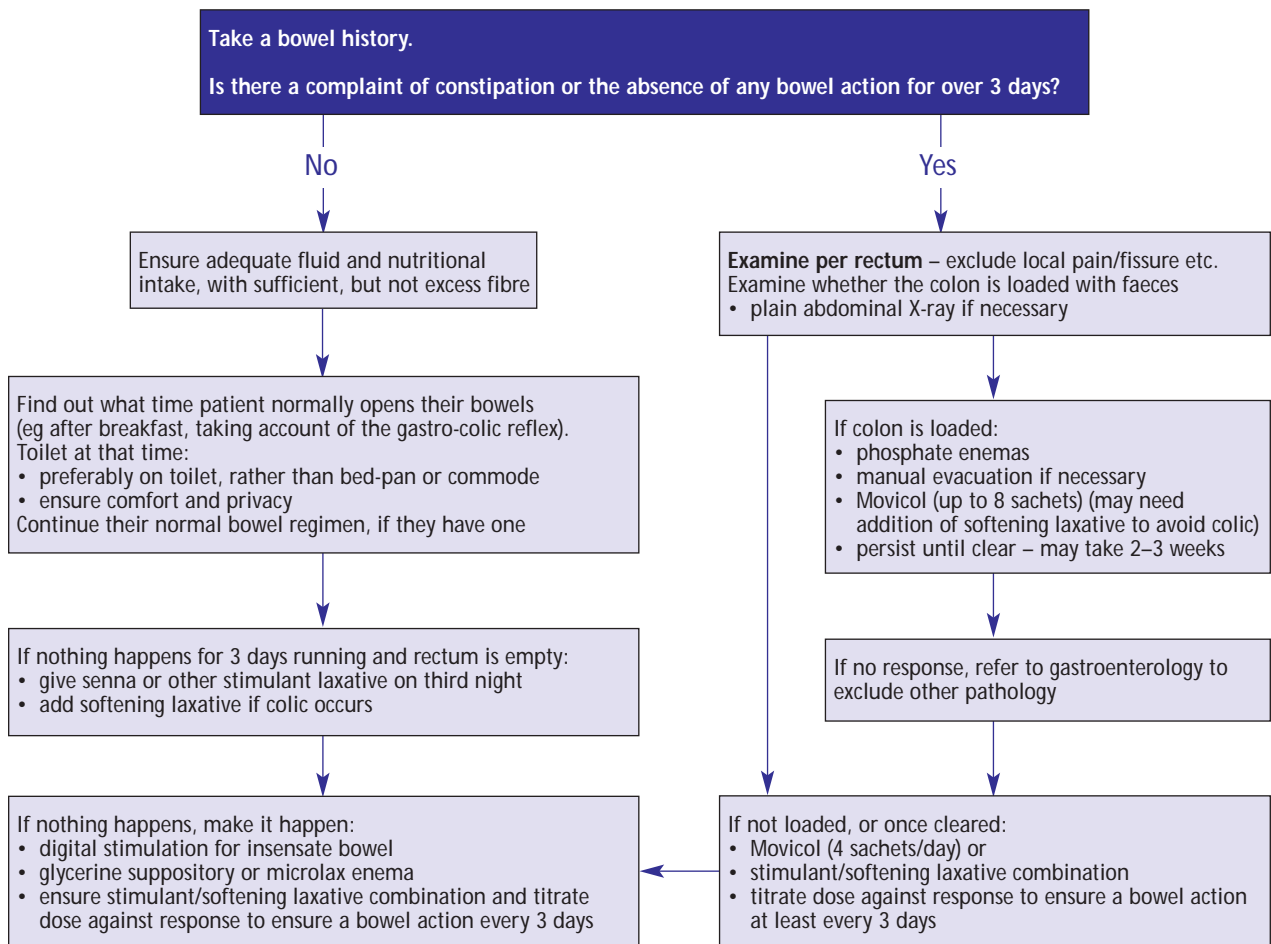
Take a bowel history.

Is there a complaint of constipation or the absence of any bowel action for over 3 days?

No

Yes

Ensure adequate fluid and nutritional intake, with sufficient, but not excess fibre

Find out what time patient normally opens their bowels (eg after breakfast, taking account of the gastro-colic reflex).
Toilet at that time:
• preferably on toilet, rather than bed-pan or commode
• ensure comfort and privacy
Continue their normal bowel regimen, if they have one

If nothing happens for 3 days running and rectum is empty:
• give senna or other stimulant laxative on third night
• add softening laxative if colic occurs

If nothing happens, make it happen:
• digital stimulation for insensate bowel
• glycerine suppository or microlax enema
• ensure stimulant/softening laxative combination and titrate dose against response to ensure a bowel action every 3 days

Examine per rectum – exclude local pain/fissure etc.
Examine whether the colon is loaded with faeces
• plain abdominal X-ray if necessary

If colon is loaded:
• phosphate enemas
• manual evacuation if necessary
• Movicol (up to 8 sachets) (may need addition of softening laxative to avoid colic)
• persist until clear – may take 2–3 weeks

If no response, refer to gastroenterology to exclude other pathology

If not loaded, or once cleared:
• Movicol (4 sachets/day) or
• stimulant/softening laxative combination
• titrate dose against response to ensure a bowel action at least every 3 days